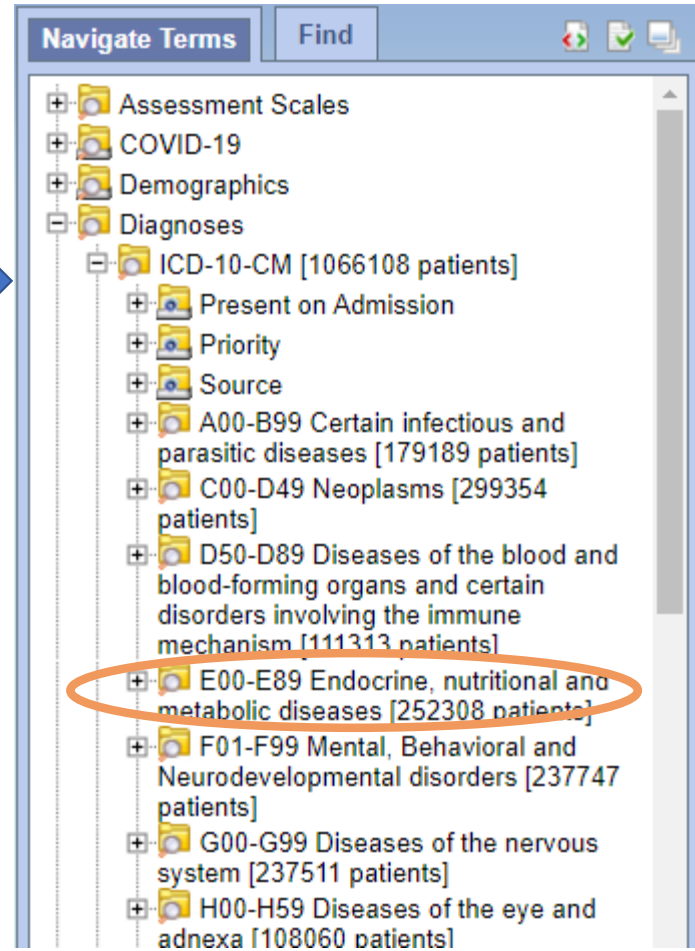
Navigate Terms
Find

Assessment Scales
COVID-19
Demographics
Diagnoses
ICD-10-CM [1066108 patients]
Present on Admission
Priority
Source
A00-B99 Certain infectious and parasitic diseases [179189 patients]
C00-D49 Neoplasms [299354 patients]
D50-D89 Diseases of the blood and blood-forming organs and certain disorders involving the immune mechanism [111313 patients]
E00-E89 Endocrine, nutritional and metabolic diseases [252308 patients]
F01-F99 Mental, Behavioral and Neurodevelopmental disorders [237747 patients]
G00-G99 Diseases of the nervous system [237511 patients]
H00-H59 Diseases of the eye and adnexa [108060 patients]